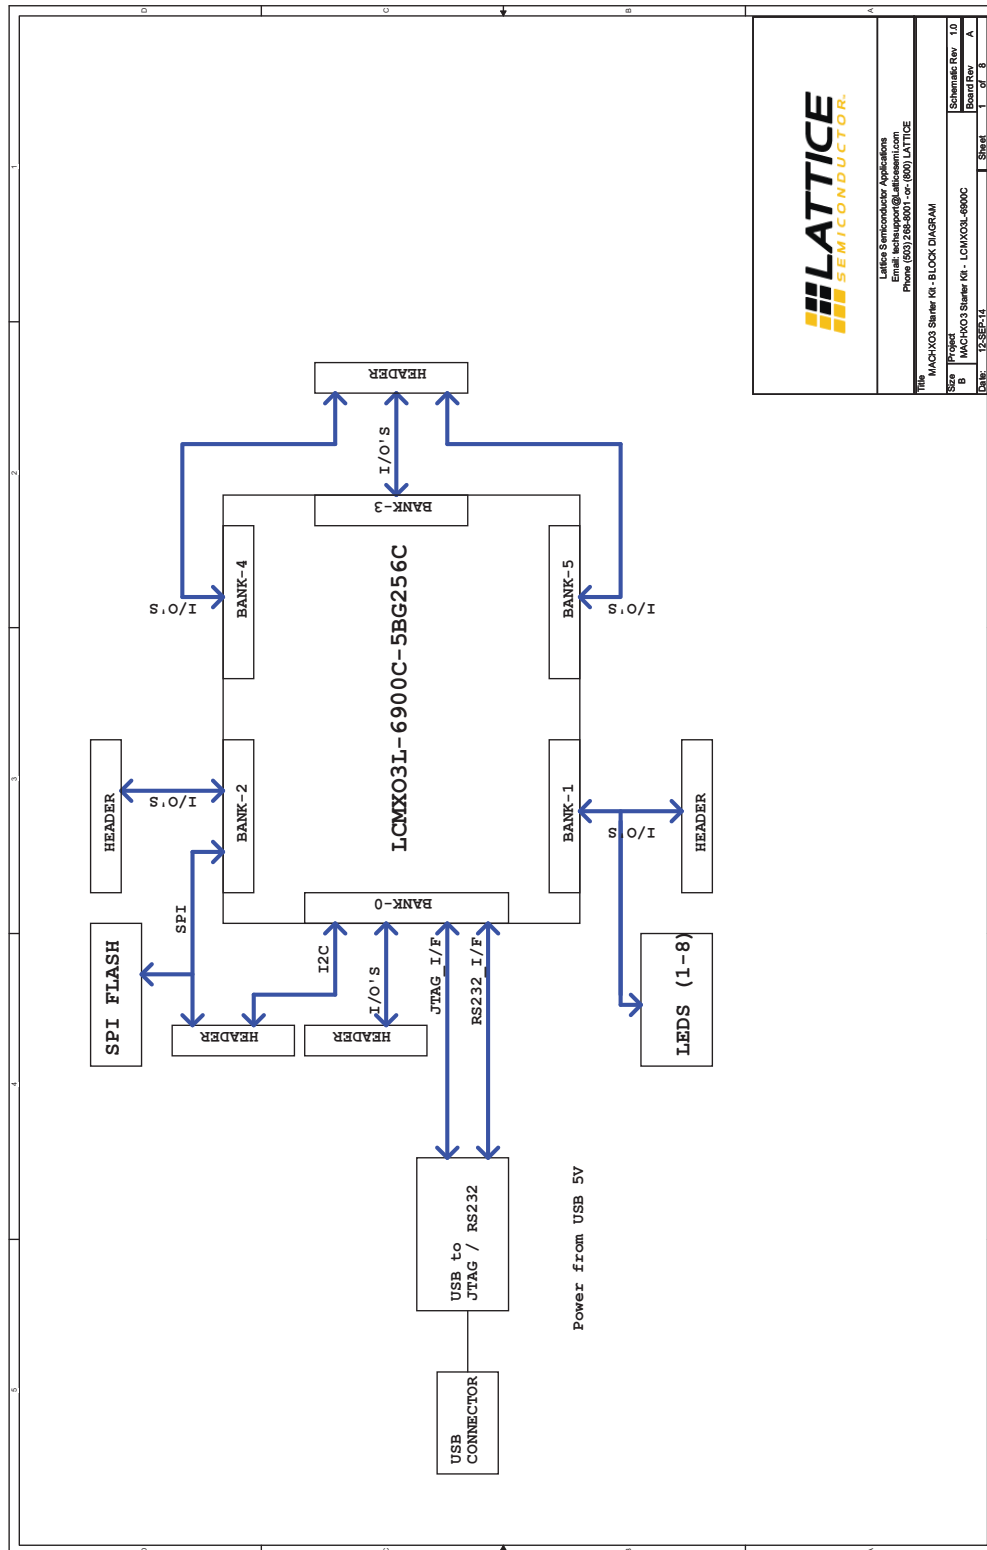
LATTICE
SEMICONDUCTOR.

Lattice Semiconductor Applications
Email: techsupport@Latticesemi.com
Phone (503) 268-8001 -or- (800) LATTICE

Title
MACHXO3 Starter Kit - BLOCK DIAGRAM

Size
B
Project
MACHXO3 Starter Kit - LCMXO3L-6900C
Schematic Rev 1.0
Board Rev A
Date: 12-SEP-14
Sheet 1 of 8

HEADER
I/O'S
BANK-3
LCMXO3L-6900C-5BG256C
BANK-4
I/O'S
BANK-5
I/O'S
HEADER
I/O'S
BANK-2
BANK-1
I/O'S
HEADER
SPI
BANK-0
SPI FLASH
I2C
I/O'S
JTAG_I/F
RS232 I/F
LEDS (1-8)
HEADER
HEADER
USB to JTAG / RS232
Power from USB 5V
USB CONNECTOR

D C B A
D C B A
1 2 3 4 5